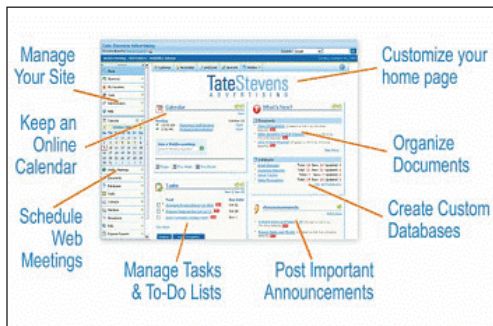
Manage Your Site

Keep an Online Calendar

Schedule Web Meetings

Manage Tasks & To-Do Lists

Post Important Announcements

Customize your home page

Organize Documents

Create Custom Databases

TateStevens
ADVERTISING

Calendar

What's New?

Tasks

Announcements